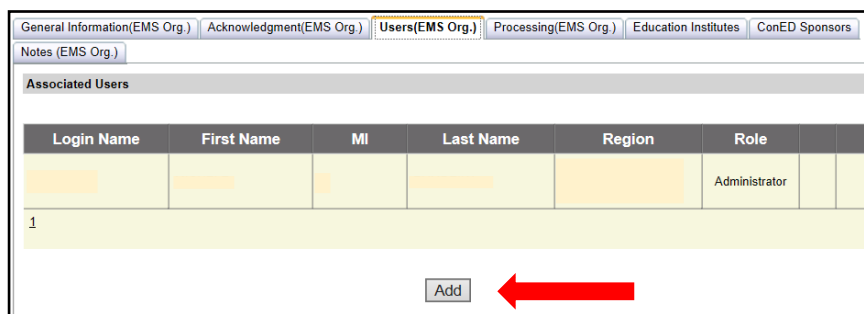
General Information(EMS Org.) | Acknowledgment(EMS Org.) | Users(EMS Org.) | Processing(EMS Org.) | Education Institutes | ConED Sponsors | Notes (EMS Org.)

Associated Users

| Login Name | First Name | MI | Last Name | Region | Role | | |
|---|---|---|---|---|---|---|---|
| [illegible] | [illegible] | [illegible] | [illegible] | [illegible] | Administrator | | |

1

Add